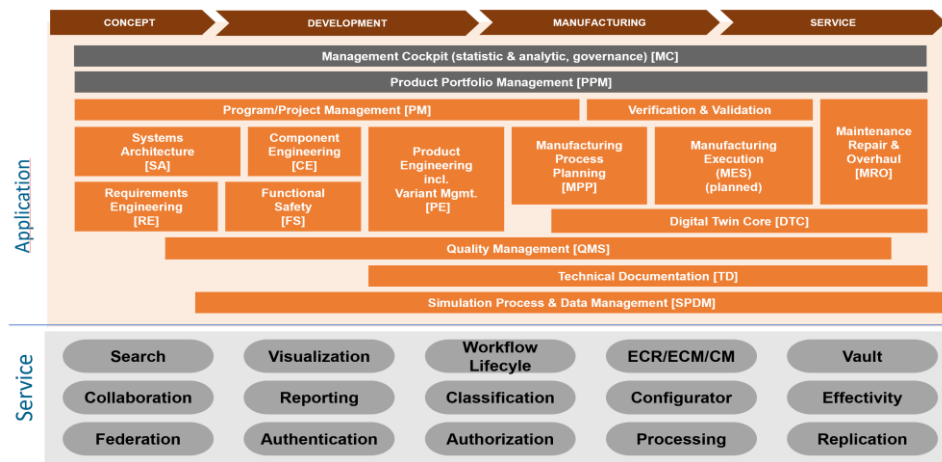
CONCEPT
DEVELOPMENT
MANUFACTURING
SERVICE

Application

Management Cockpit (statistic & analytic, governance) [MC]

Product Portfolio Management [PPM]

Program/Project Management [PM]

Verification & Validation

Maintenance Repair & Overhaul [MRO]

Systems Architecture [SA]

Component Engineering [CE]

Product Engineering incl. Variant Mgmt. [PE]

Manufacturing Process Planning [MPP]

Manufacturing Execution (MES) (planned)

Requirements Engineering [RE]

Functional Safety [FS]

Digital Twin Core [DTC]

Quality Management [QMS]

Technical Documentation [TD]

Simulation Process & Data Management [SPDM]

Service

Search
Visualization
Workflow Lifecyle
ECR/ECM/CM
Vault
Collaboration
Reporting
Classification
Configurator
Effectivity
Federation
Authentication
Authorization
Processing
Replication